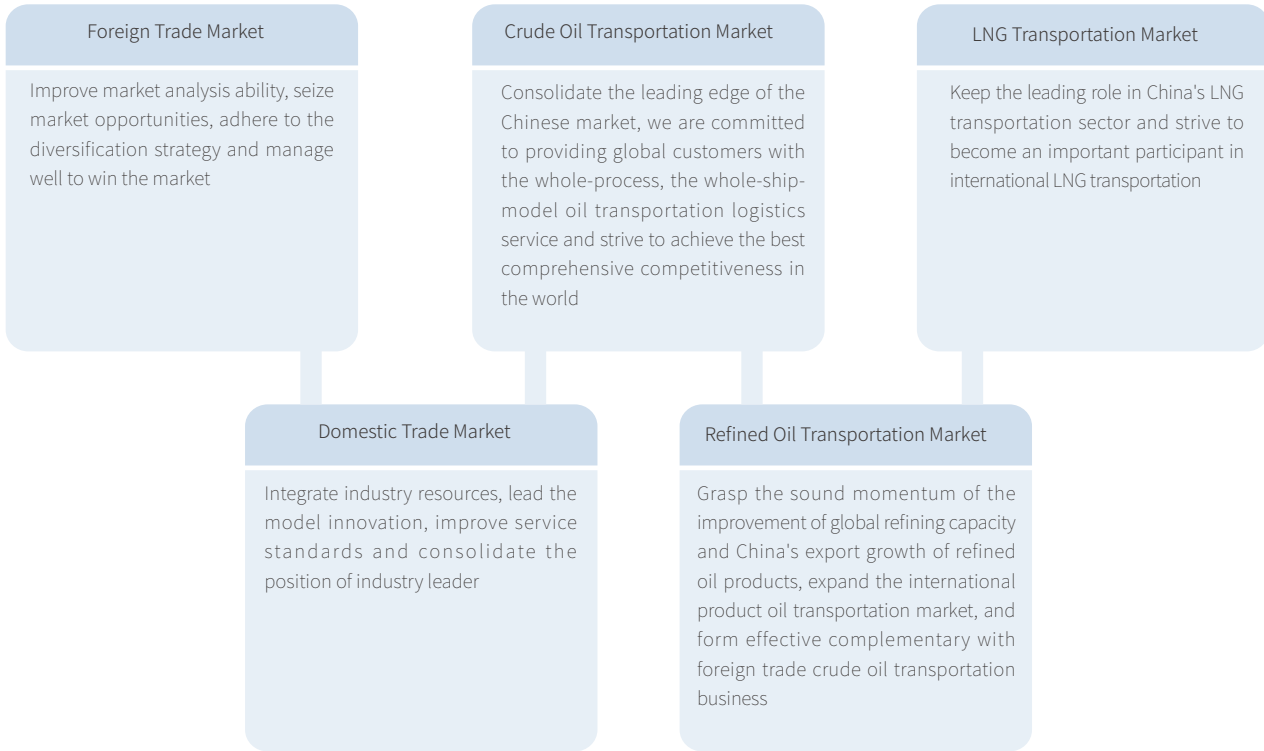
Foreign Trade Market

Improve market analysis ability, seize market opportunities, adhere to the diversification strategy and manage well to win the market

Crude Oil Transportation Market

Consolidate the leading edge of the Chinese market, we are committed to providing global customers with the whole-process, the whole-ship-model oil transportation logistics service and strive to achieve the best comprehensive competitiveness in the world

LNG Transportation Market

Keep the leading role in China's LNG transportation sector and strive to become an important participant in international LNG transportation

Domestic Trade Market

Integrate industry resources, lead the model innovation, improve service standards and consolidate the position of industry leader

Refined Oil Transportation Market

Grasp the sound momentum of the improvement of global refining capacity and China's export growth of refined oil products, expand the international product oil transportation market, and form effective complementary with foreign trade crude oil transportation business